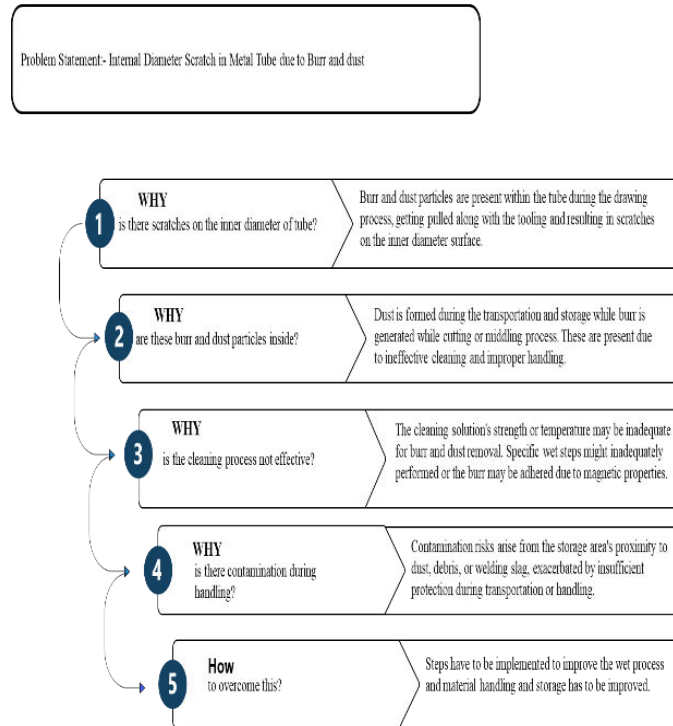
Problem Statement - Internal Diameter Scratch in Metal Tube due to Burr and dust

1

WHY
is there scratches on the inner diameter of tube?

Burr and dust particles are present within the tube during the drawing process, getting pulled along with the tooling and resulting in scratches on the inner diameter surface.

2

WHY
are these burr and dust particles inside?

Dust is formed during the transportation and storage while burr is generated while cutting or middling process. These are present due to ineffective cleaning and improper handling.

3

WHY
is the cleaning process not effective?

The cleaning solution's strength or temperature may be inadequate for burr and dust removal. Specific wet steps might inadequately performed or the burr may be adhered due to magnetic properties.

4

WHY
is there contamination during handling?

Contamination risks arise from the storage area's proximity to dust, debris, or welding slag, exacerbated by insufficient protection during transportation or handling.

5

How
to overcome this?

Steps have to be implemented to improve the wet process and material handling and storage has to be improved.